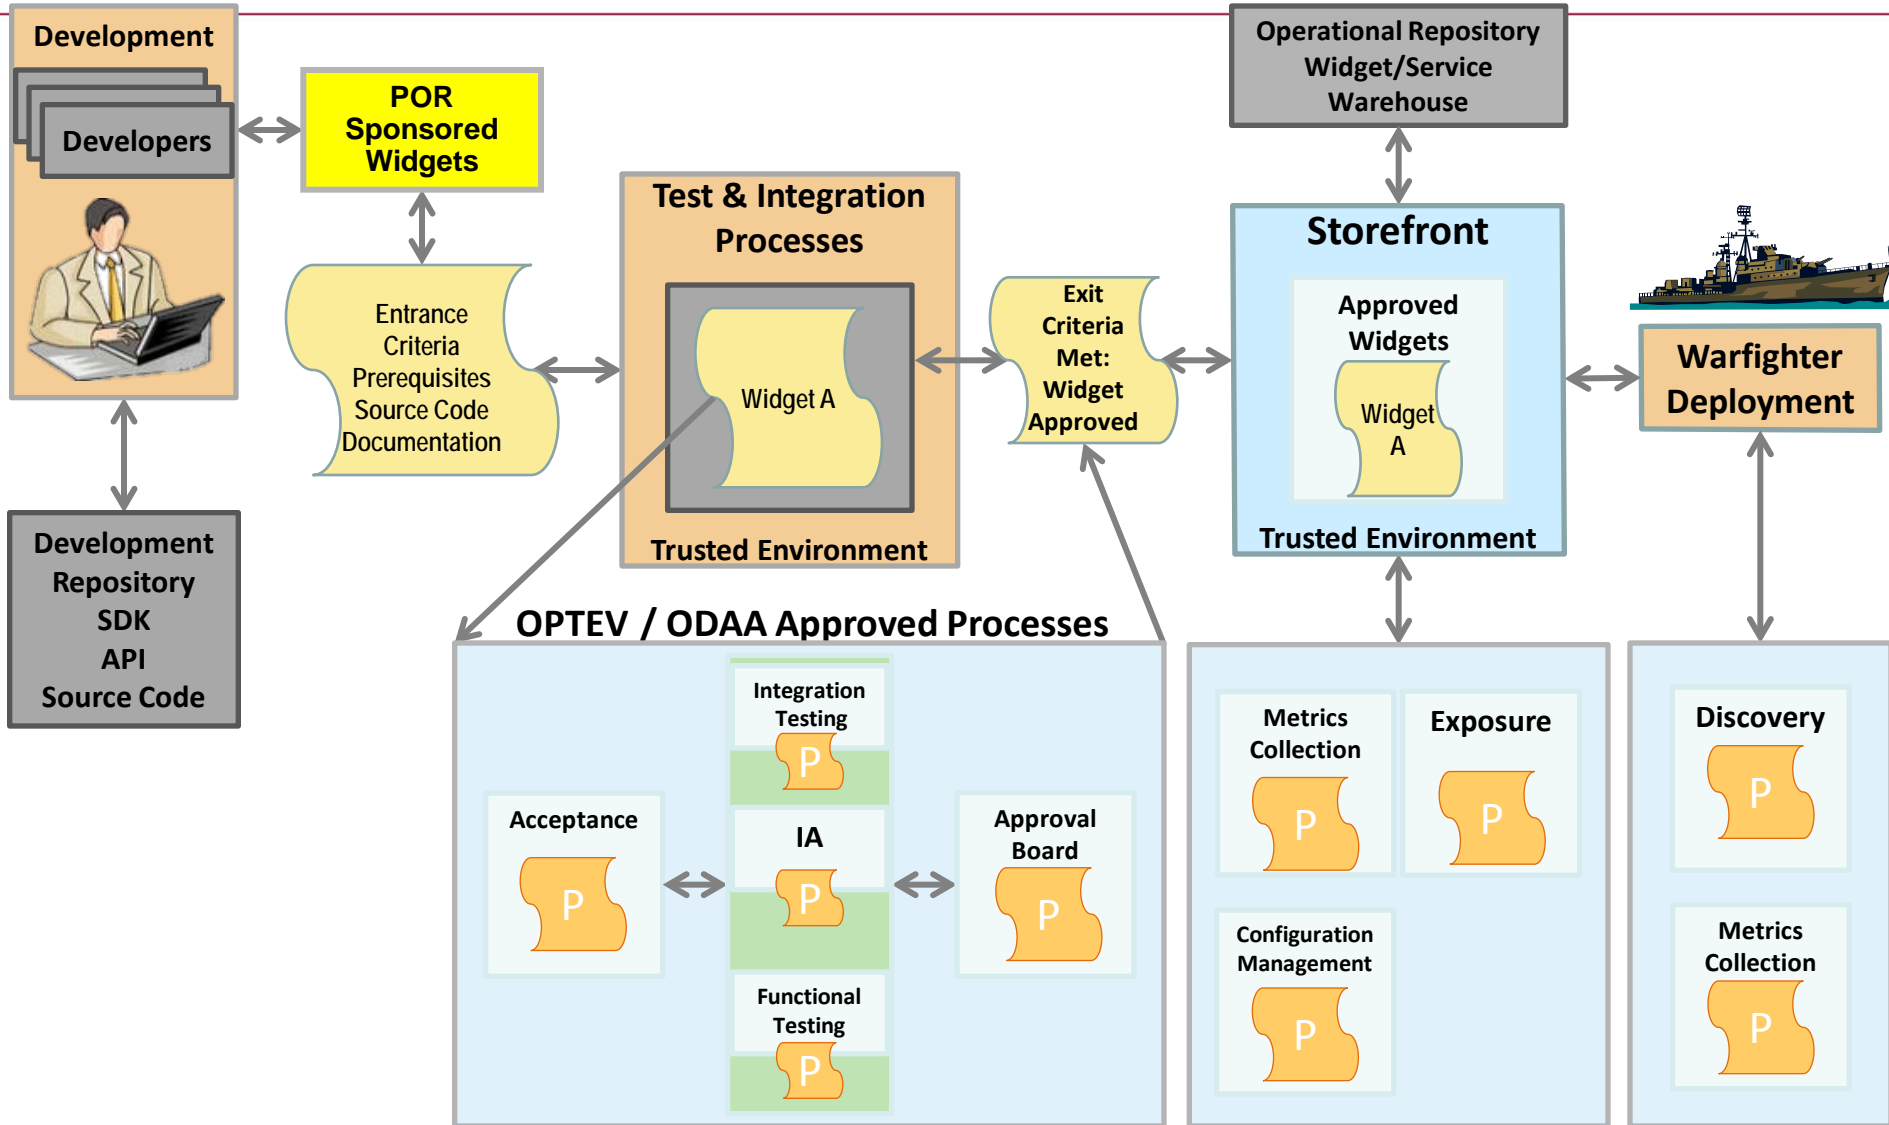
Development

Developers

POR Sponsored Widgets

Development Repository SDK API Source Code

Entrance Criteria Prerequisites Source Code Documentation

Test & Integration Processes

Widget A

Trusted Environment

Exit Criteria Met: Widget Approved

Operational Repository Widget/Service Warehouse

Storefront

Approved Widgets

Widget A

Trusted Environment

Warfighter Deployment

OPTEV / ODAA Approved Processes

Acceptance

P

Integration Testing

P

IA

P

Functional Testing

P

Approval Board

P

Metrics Collection

P

Exposure

P

Configuration Management

P

Discovery

P

Metrics Collection

P